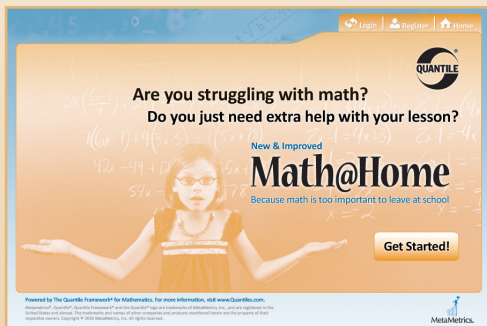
Login | Register | Home

QUANTILE

Are you struggling with math?

Do you just need extra help with your lesson?

New & Improved

Math@Home

Because math is too important to leave at school

Get Started!

Powered by The Quantile Framework® for Mathematics. For more information, visit www.Quantiles.com.

MetaMetrics®, Quantile®, Quantile Framework® and the Quantile® logo are trademarks of MetaMetrics, Inc., and are registered in the United States and abroad. The trademarks and names of other companies and products mentioned herein are the property of their respective owners. Copyright © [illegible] MetaMetrics, Inc. All rights reserved.

MetaMetrics.